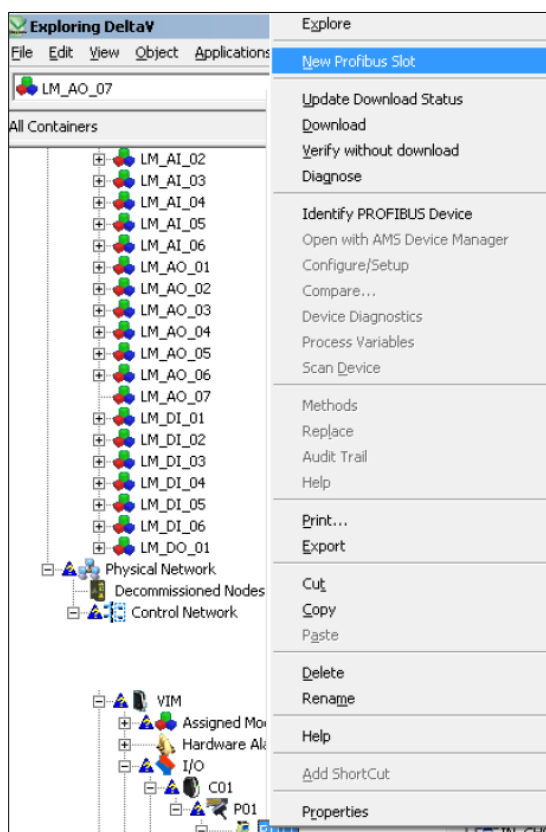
Exploring DeltaV
File Edit View Object Applications
LM_AO_07
All Containers
LM_AI_02
LM_AI_03
LM_AI_04
LM_AI_05
LM_AI_06
LM_AO_01
LM_AO_02
LM_AO_03
LM_AO_04
LM_AO_05
LM_AO_06
LM_AO_07
LM_DI_01
LM_DI_02
LM_DI_03
LM_DI_04
LM_DI_05
LM_DI_06
LM_DO_01
Physical Network
Decommissioned Nodes
Control Network
VIM
Assigned Mo
Hardware Ala
I/O
C01
P01

Explore
New Profibus Slot
Update Download Status
Download
Verify without download
Diagnose
Identify PROFIBUS Device
Open with AMS Device Manager
Configure/Setup
Compare...
Device Diagnostics
Process Variables
Scan Device
Methods
Replace
Audit Trail
Help
Print...
Export
Cut
Copy
Paste
Delete
Rename
Help
Add ShortCut
Properties